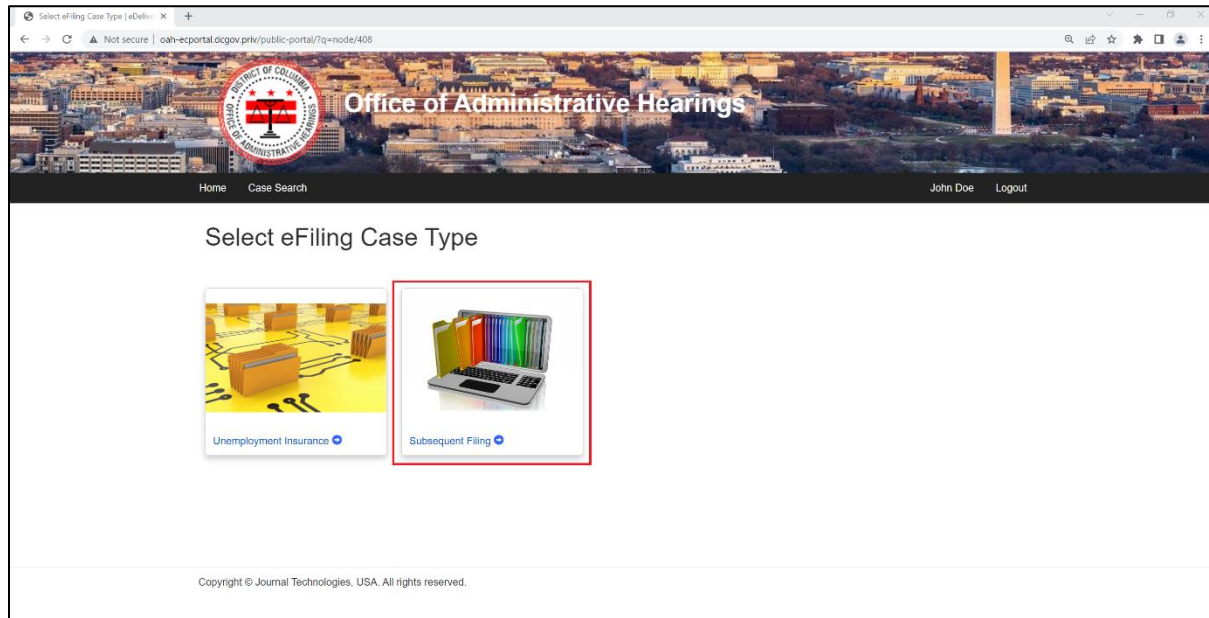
Select eFiling Case Type | eDeliv ×
Not secure | oah-ecportal.dcgov.priv/public-portal/?q=node/408

DISTRICT OF COLUMBIA OFFICE OF ADMINISTRATIVE HEARINGS

Office of Administrative Hearings

Home Case Search John Doe Logout

Select eFiling Case Type

Unemployment Insurance

Subsequent Filing

Copyright © Journal Technologies, USA. All rights reserved.